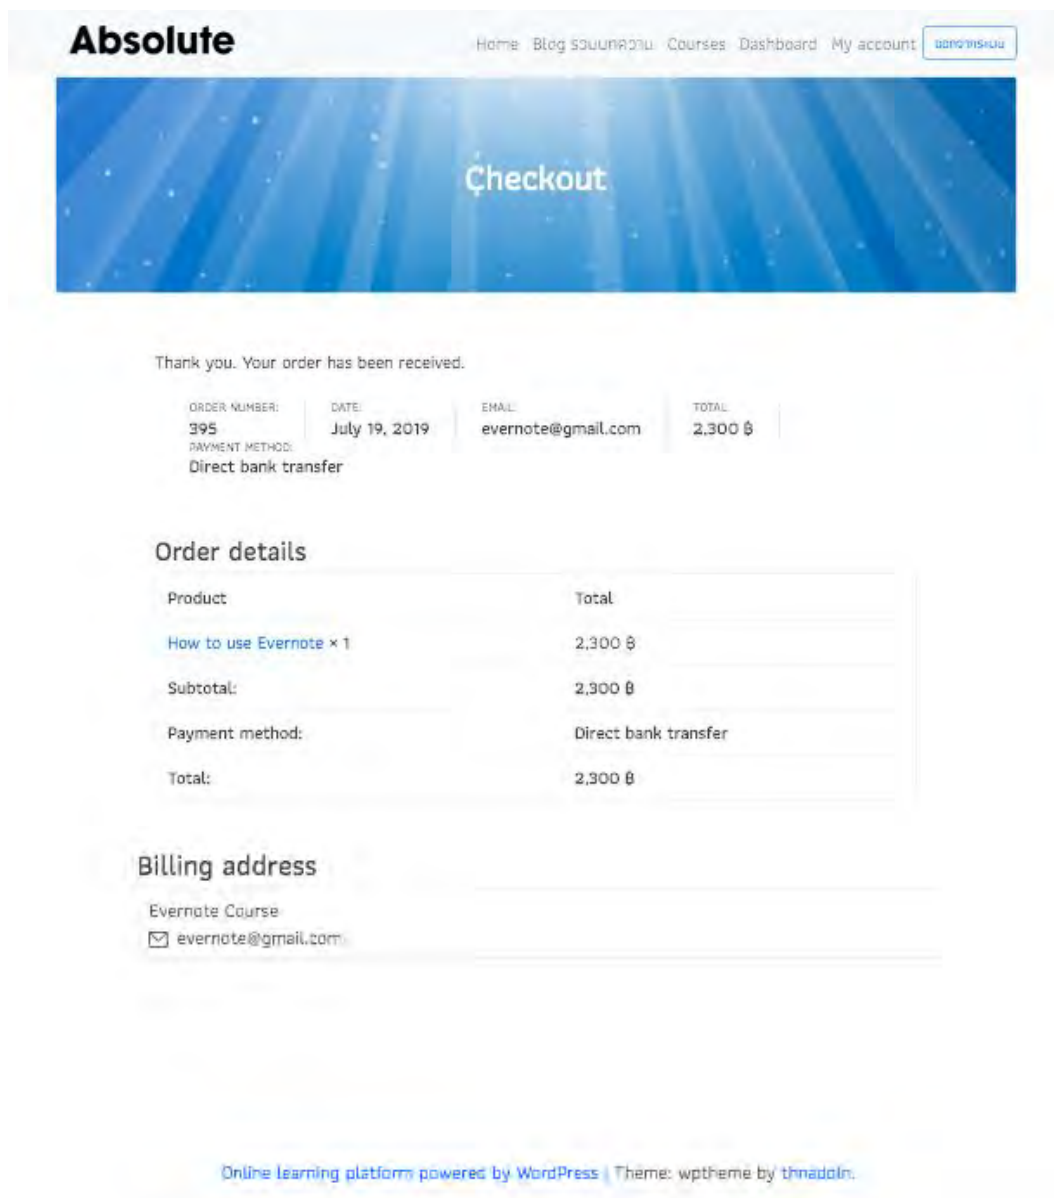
Absolute

Home Blog รวบบทความ Courses Dashboard My account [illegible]

Checkout

Thank you. Your order has been received.

ORDER NUMBER:
395

DATE:
July 19, 2019

EMAIL:
evernote@gmail.com

TOTAL:
2,300 ฿

PAYMENT METHOD:
Direct bank transfer

Order details

| Product | Total |
|---|---|
| How to use Evernote × 1 | 2,300 ฿ |
| Subtotal: | 2,300 ฿ |
| Payment method: | Direct bank transfer |
| Total: | 2,300 ฿ |

Billing address

Evernote Course
evernote@gmail.com

Online learning platform powered by WordPress | Theme: wptheme by thnadoln.